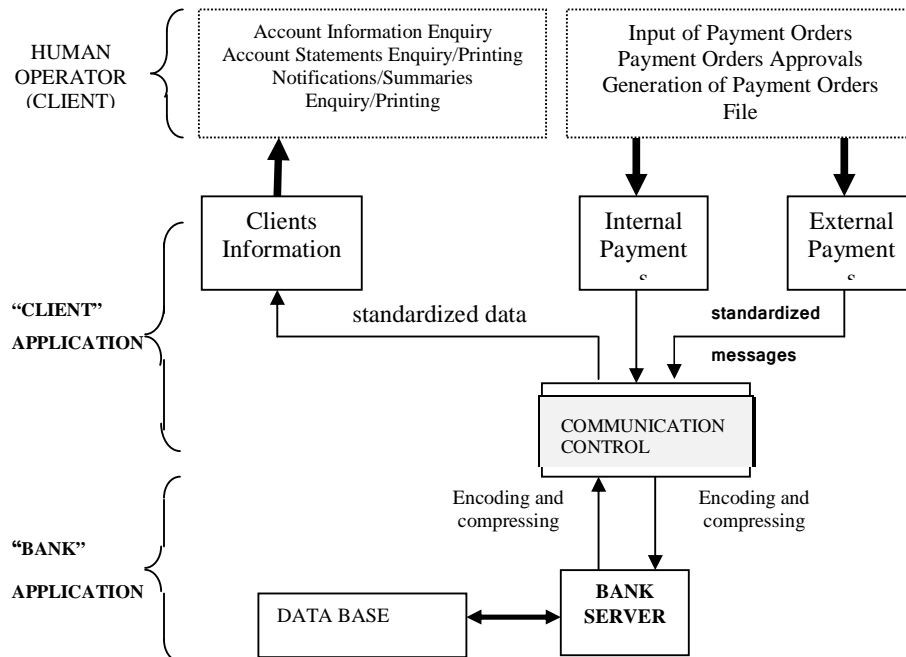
HUMAN OPERATOR (CLIENT)

Account Information Enquiry
Account Statements Enquiry/Printing
Notifications/Summaries
Enquiry/Printing

Input of Payment Orders
Payment Orders Approvals
Generation of Payment Orders File

"CLIENT" APPLICATION

Clients Information

Internal Payment s

External Payment s

standardized data

standardized messages

COMMUNICATION CONTROL

"BANK" APPLICATION

Encoding and compressing

Encoding and compressing

DATA BASE

BANK SERVER